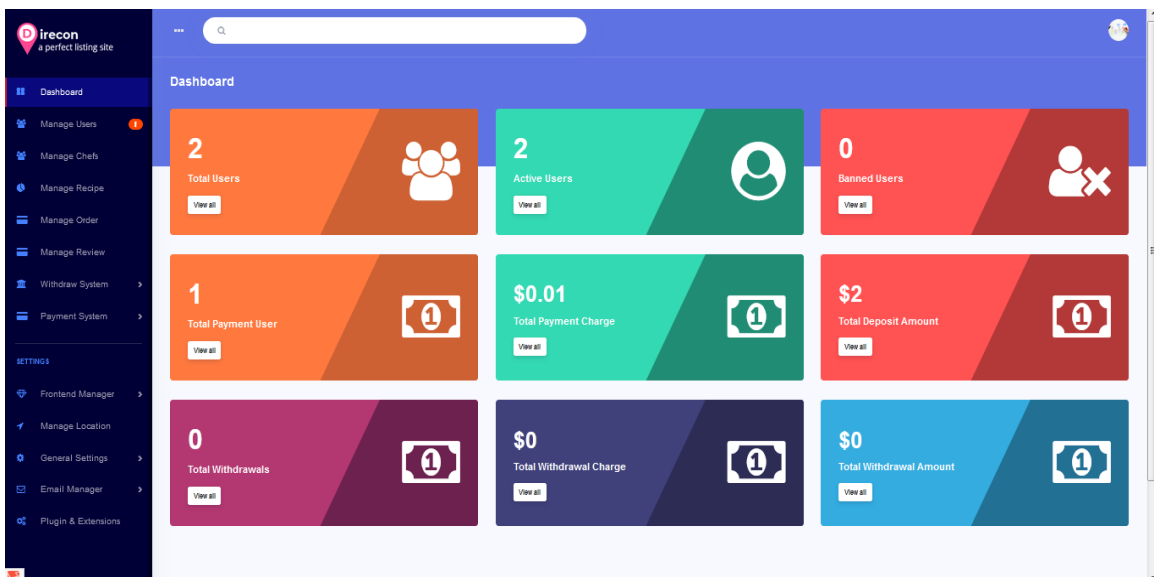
Direcon
a perfect listing site

Dashboard
Manage Users !
Manage Chefs
Manage Recipe
Manage Order
Manage Review
Withdraw System
Payment System

SETTINGS

Frontend Manager
Manage Location
General Settings
Email Manager
Plugin & Extensions

Dashboard

2
Total Users
View all

2
Active Users
View all

0
Banned Users
View all

1
Total Payment User
View all

$0.01
Total Payment Charge
View all

$2
Total Deposit Amount
View all

0
Total Withdrawals
View all

$0
Total Withdrawal Charge
View all

$0
Total Withdrawal Amount
View all